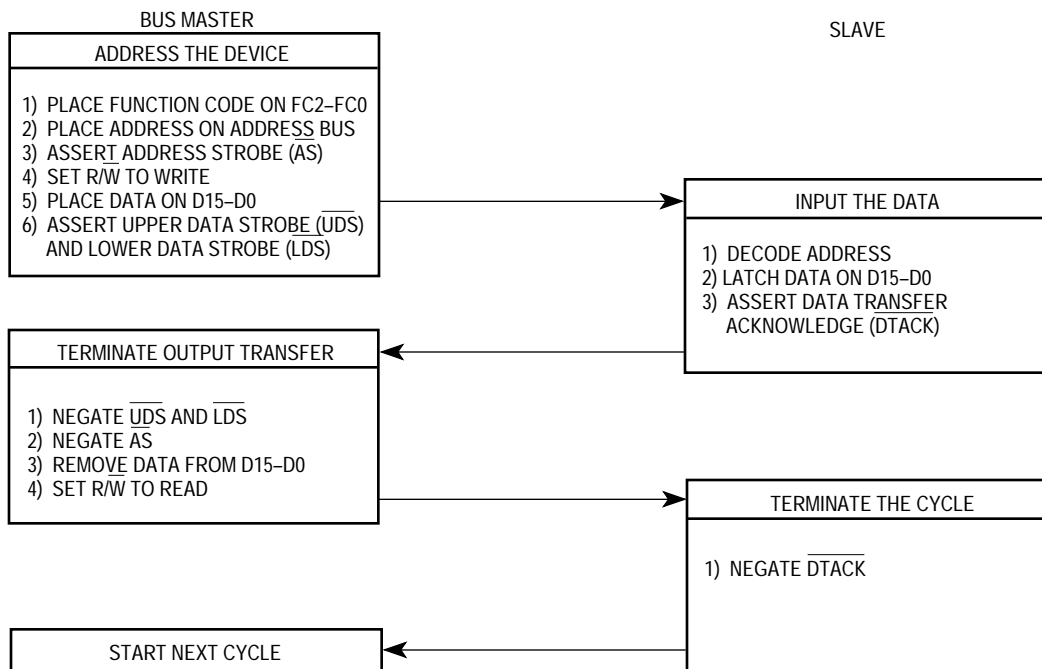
BUS MASTER

SLAVE

ADDRESS THE DEVICE

1) PLACE FUNCTION CODE ON FC2–FC0
2) PLACE ADDRESS ON ADDRESS BUS
3) ASSERT ADDRESS STROBE ($\overline{AS}$)
4) SET R/$\overline{W}$ TO WRITE
5) PLACE DATA ON D15–D0
6) ASSERT UPPER DATA STROBE ($\overline{UDS}$) AND LOWER DATA STROBE ($\overline{LDS}$)

INPUT THE DATA

1) DECODE ADDRESS
2) LATCH DATA ON D15–D0
3) ASSERT DATA TRANSFER ACKNOWLEDGE ($\overline{DTACK}$)

TERMINATE OUTPUT TRANSFER

1) NEGATE $\overline{UDS}$ AND $\overline{LDS}$
2) NEGATE $\overline{AS}$
3) REMOVE DATA FROM D15–D0
4) SET R/$\overline{W}$ TO READ

TERMINATE THE CYCLE

1) NEGATE $\overline{DTACK}$

START NEXT CYCLE